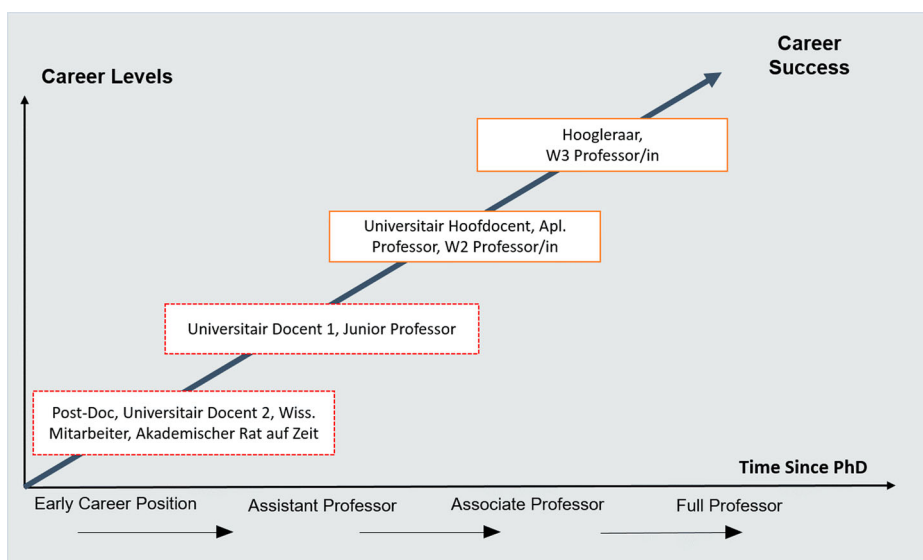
Career Levels

Career Success

Hoogleraar, W3 Professor/in

Universitair Hoofdocent, Apl. Professor, W2 Professor/in

Universitair Docent 1, Junior Professor

Post-Doc, Universitair Docent 2, Wiss. Mitarbeiter, Akademischer Rat auf Zeit

Time Since PhD

Early Career Position

Assistant Professor

Associate Professor

Full Professor